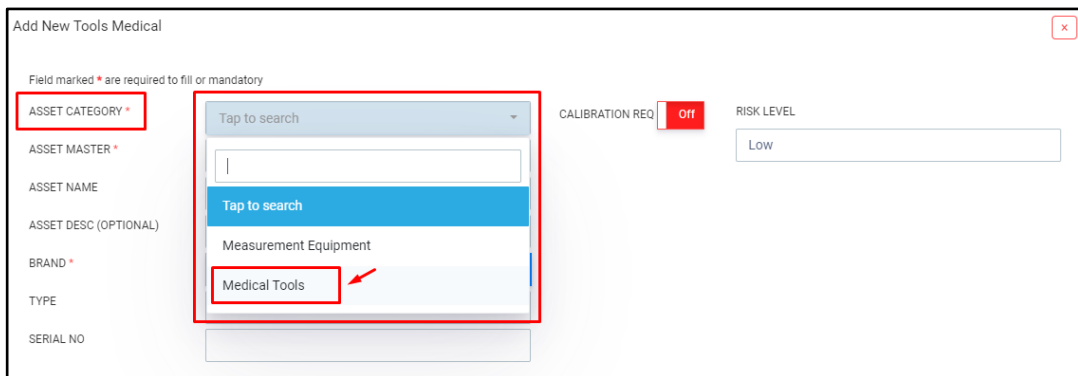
Add New Tools Medical

×

Field marked * are required to fill or mandatory

ASSET CATEGORY *

Tap to search

CALIBRATION REQ

Off

RISK LEVEL

Low

ASSET MASTER *

ASSET NAME

ASSET DESC (OPTIONAL)

BRAND *

TYPE

SERIAL NO

Tap to search

Measurement Equipment

Medical Tools